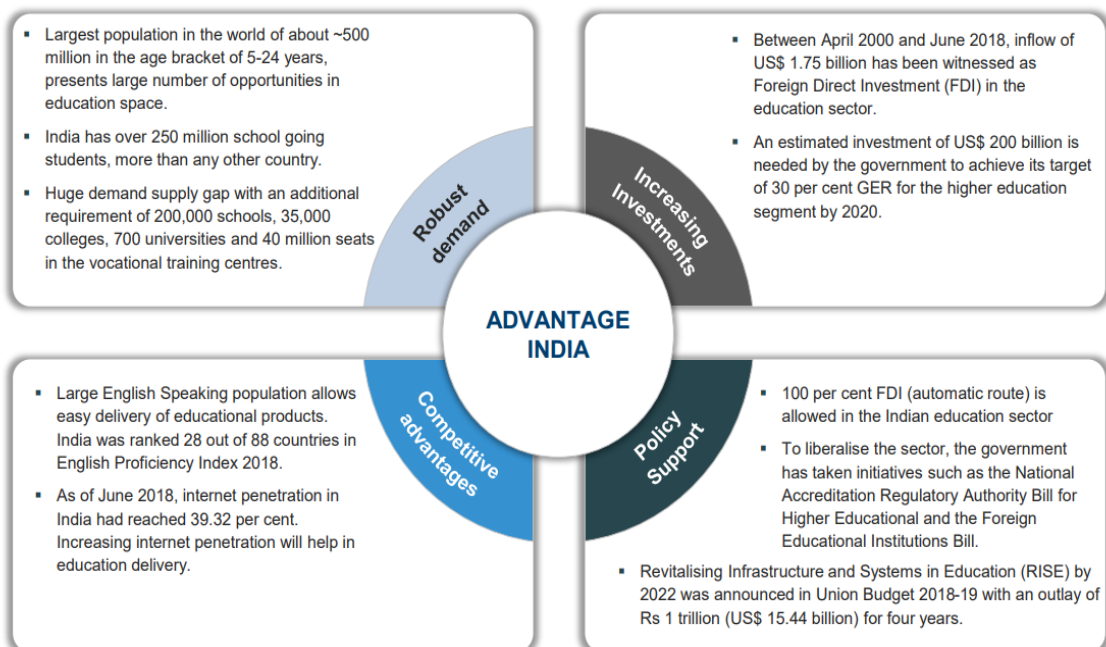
- Largest population in the world of about ~500 million in the age bracket of 5-24 years, presents large number of opportunities in education space.
- India has over 250 million school going students, more than any other country.
- Huge demand supply gap with an additional requirement of 200,000 schools, 35,000 colleges, 700 universities and 40 million seats in the vocational training centres.

Robust demand

Increasing Investments

- Between April 2000 and June 2018, inflow of US$ 1.75 billion has been witnessed as Foreign Direct Investment (FDI) in the education sector.
- An estimated investment of US$ 200 billion is needed by the government to achieve its target of 30 per cent GER for the higher education segment by 2020.

ADVANTAGE INDIA

- Large English Speaking population allows easy delivery of educational products. India was ranked 28 out of 88 countries in English Proficiency Index 2018.
- As of June 2018, internet penetration in India had reached 39.32 per cent. Increasing internet penetration will help in education delivery.

Competitive advantages

Policy Support

- 100 per cent FDI (automatic route) is allowed in the Indian education sector
- To liberalise the sector, the government has taken initiatives such as the National Accreditation Regulatory Authority Bill for Higher Educational and the Foreign Educational Institutions Bill.
- Revitalising Infrastructure and Systems in Education (RISE) by 2022 was announced in Union Budget 2018-19 with an outlay of Rs 1 trillion (US$ 15.44 billion) for four years.